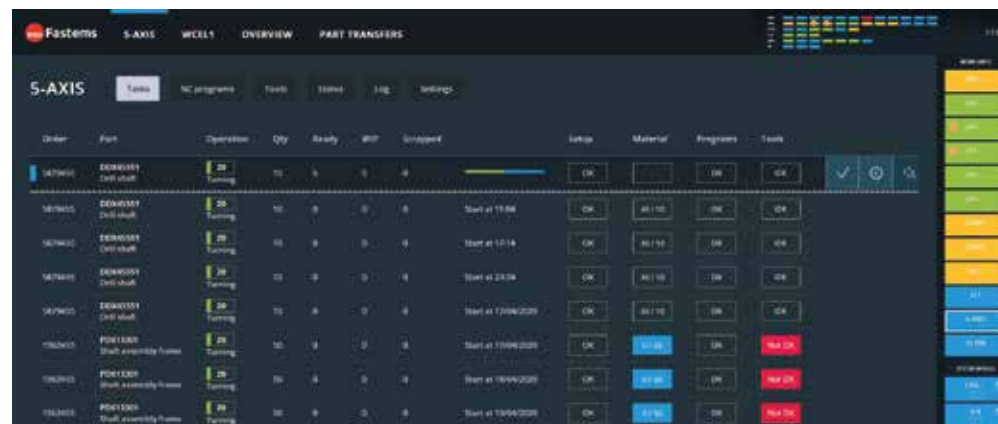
Fastems 5-AXIS WCEL1 OVERVIEW PART TRANSFERS

5-AXIS Tasks NC programs Tools States Log Settings

| Order | Part | Operation | Qty | Ready | WIP | Scrapped | | Setup | Material | Programs | Tools |
|---|---|---|---|---|---|---|---|---|---|---|---|
| 5879450 | DD845351 Drill shaft | 20 Turning | 10 | 5 | 0 | 0 | | OK | | OK | OK |
| 5879455 | DD845351 Drill shaft | 20 Turning | 10 | 0 | 0 | 0 | Start at 11:04 | OK | 40 / 10 | OK | OK |
| 5879450 | DD845351 Drill shaft | 20 Turning | 10 | 0 | 0 | 0 | Start at 17:14 | OK | 40 / 10 | OK | OK |
| 5879455 | DD845351 Drill shaft | 20 Turning | 10 | 0 | 0 | 0 | Start at 23:34 | OK | 40 / 10 | OK | OK |
| 5879455 | DD845351 Drill shaft | 20 Turning | 10 | 0 | 0 | 0 | Start at 17/04/2020 | OK | 40 / 10 | OK | OK |
| 1562455 | PD413301 Shaft assembly frame | 20 Turning | 50 | 0 | 0 | 0 | Start at 17/04/2020 | OK | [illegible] | OK | Not OK |
| 1562455 | PD413301 Shaft assembly frame | 20 Turning | 50 | 0 | 0 | 0 | Start at 18/04/2020 | OK | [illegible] | OK | Not OK |
| 1562455 | PD413301 Shaft assembly frame | 20 Turning | 50 | 0 | 0 | 0 | Start at 19/04/2020 | OK | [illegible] | OK | Not OK |